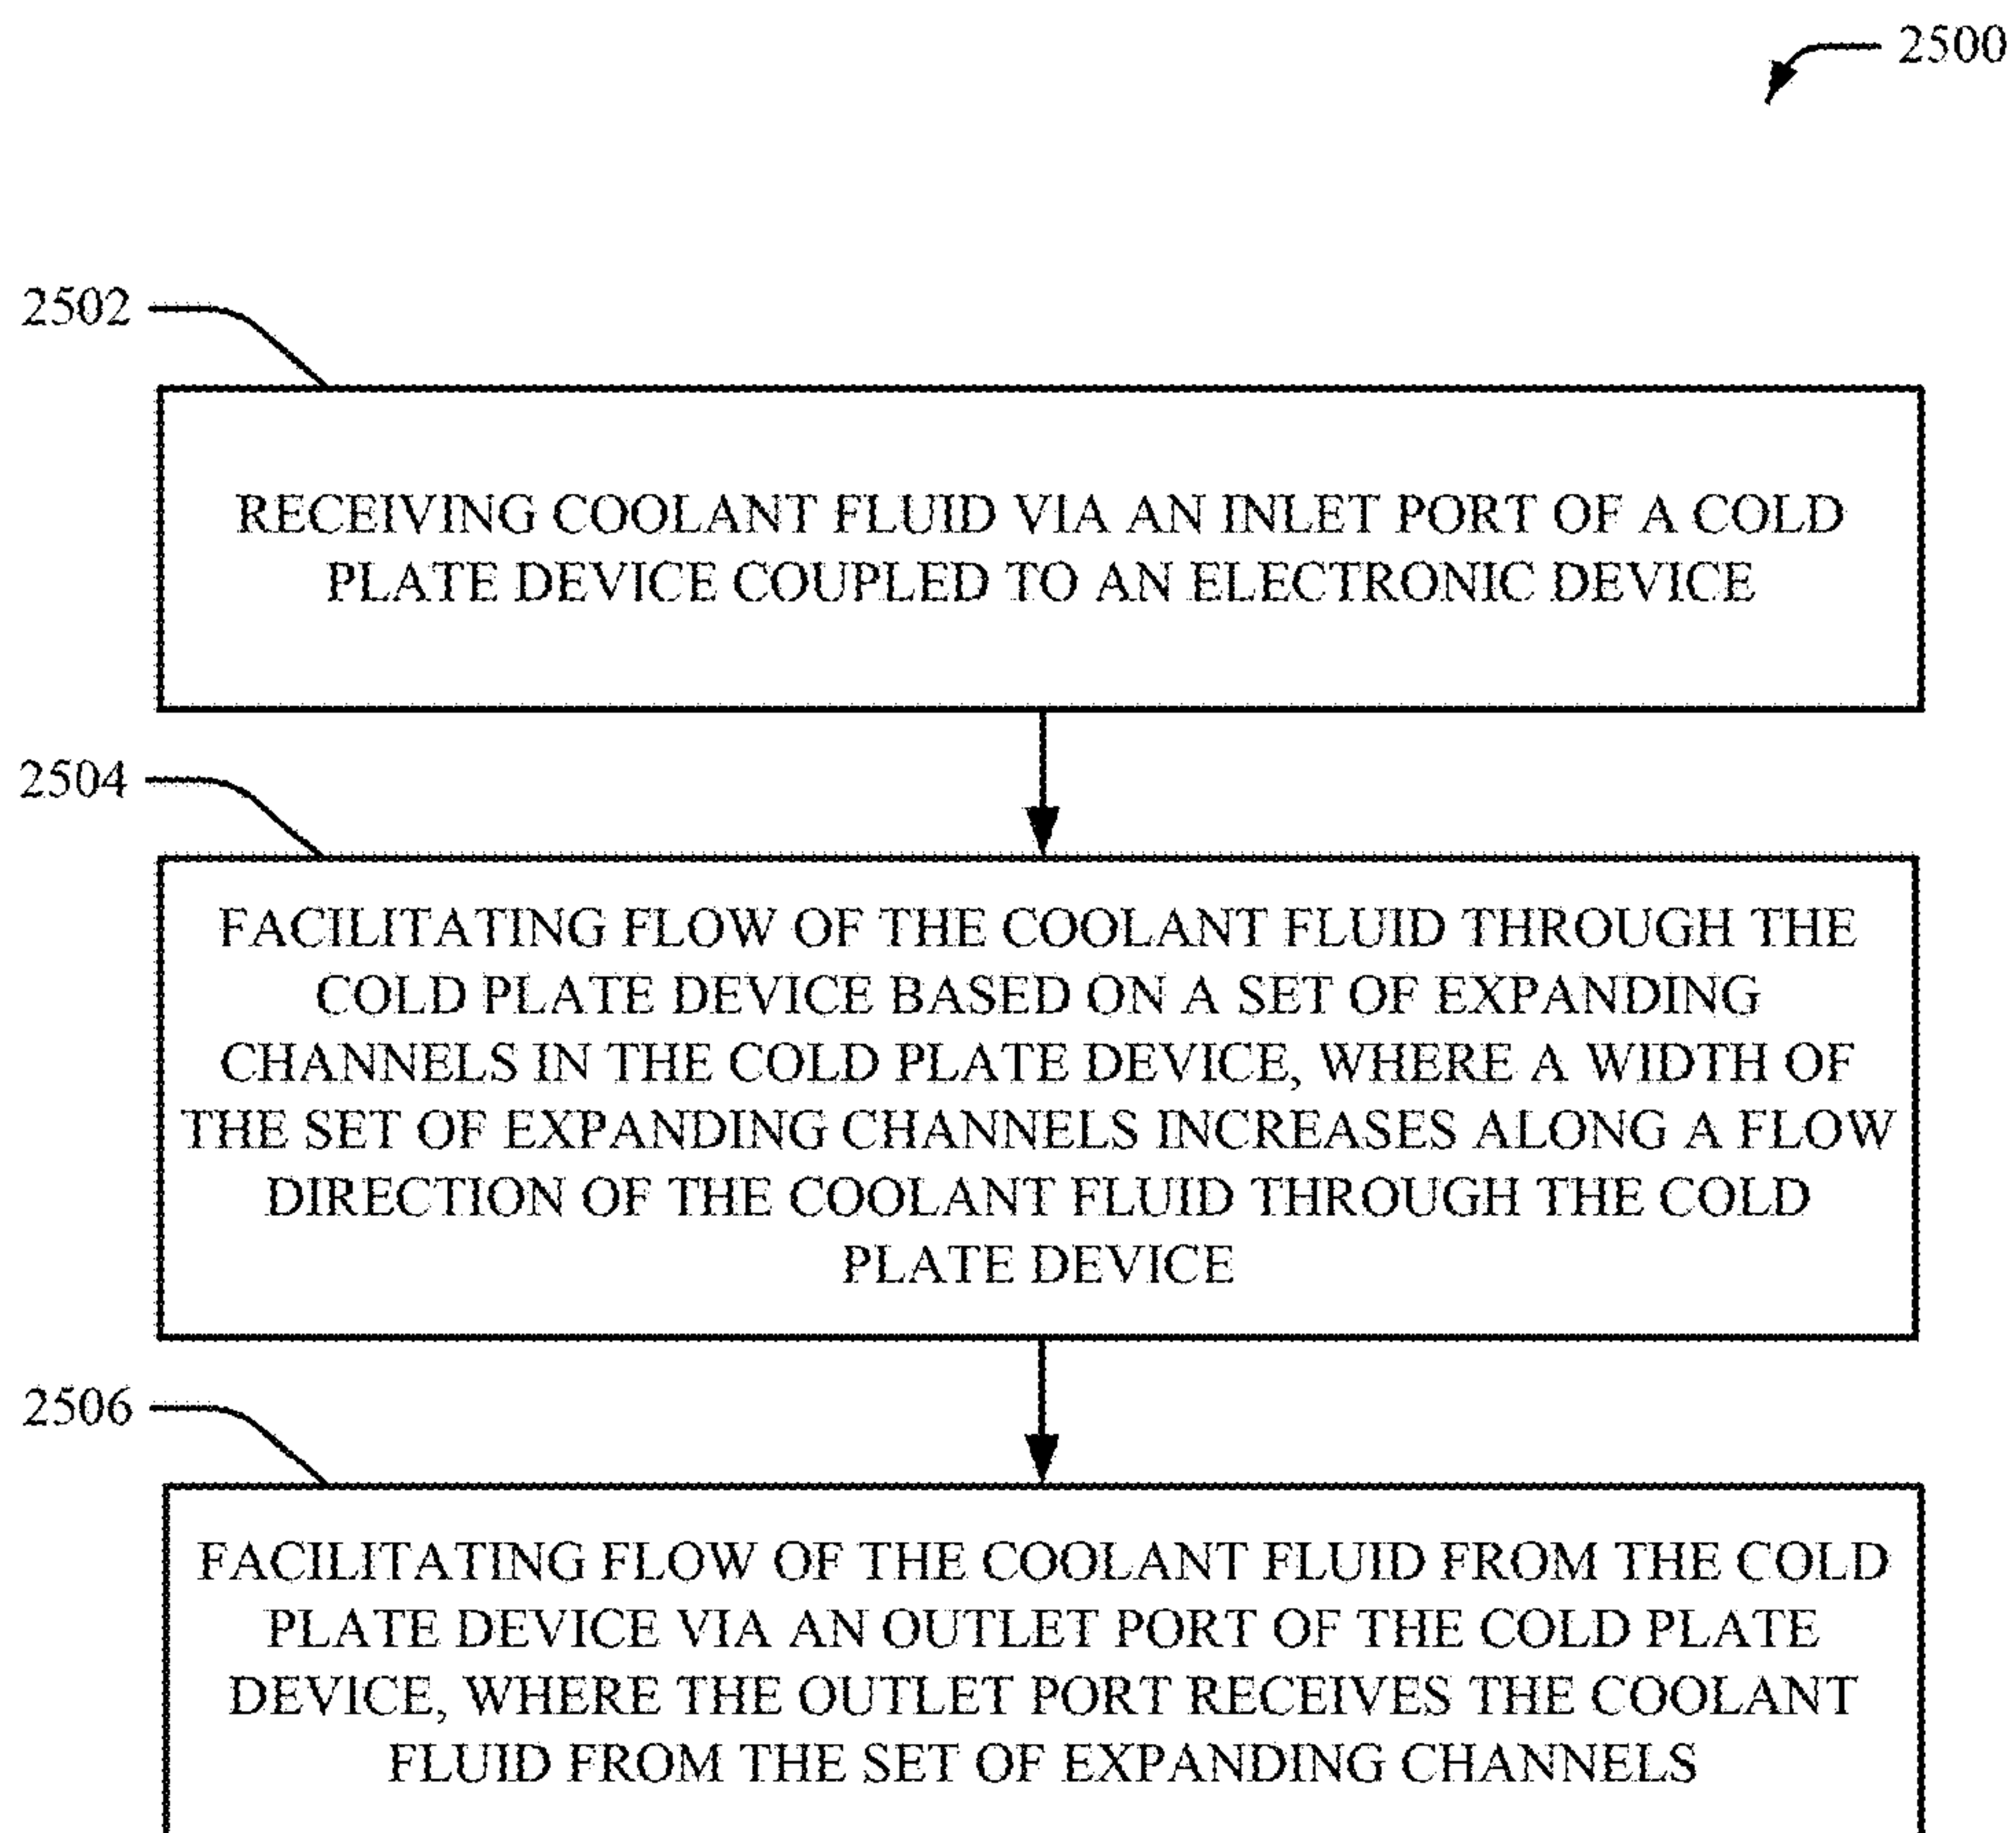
2500

2502

RECEIVING COOLANT FLUID VIA AN INLET PORT OF A COLD PLATE DEVICE COUPLED TO AN ELECTRONIC DEVICE

2504

FACILITATING FLOW OF THE COOLANT FLUID THROUGH THE COLD PLATE DEVICE BASED ON A SET OF EXPANDING CHANNELS IN THE COLD PLATE DEVICE, WHERE A WIDTH OF THE SET OF EXPANDING CHANNELS INCREASES ALONG A FLOW DIRECTION OF THE COOLANT FLUID THROUGH THE COLD PLATE DEVICE

2506

FACILITATING FLOW OF THE COOLANT FLUID FROM THE COLD PLATE DEVICE VIA AN OUTLET PORT OF THE COLD PLATE DEVICE, WHERE THE OUTLET PORT RECEIVES THE COOLANT FLUID FROM THE SET OF EXPANDING CHANNELS